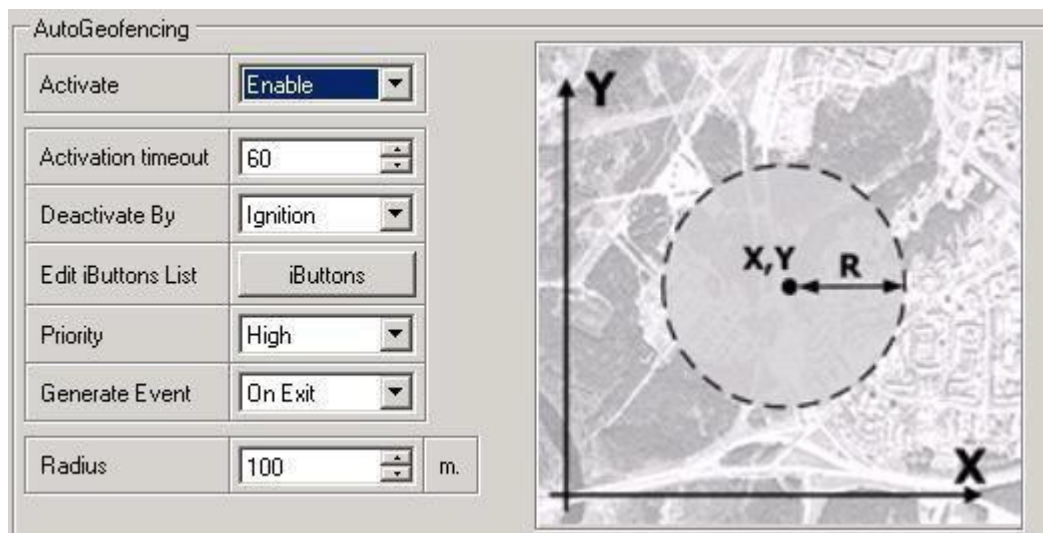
AutoGeofencing

| | |
|---|---|
| Activate | Enable |
| Activation timeout | 60 |
| Deactivate By | Ignition |
| Edit iButtons List | iButtons |
| Priority | High |
| Generate Event | On Exit |
| Radius | 100 m. |

Y

X,Y

R

X